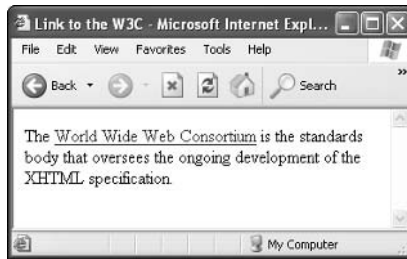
Link to the W3C - Microsoft Internet Expl...

File Edit View Favorites Tools Help

Back Search

The World Wide Web Consortium is the standards body that oversees the ongoing development of the XHTML specification.

My Computer